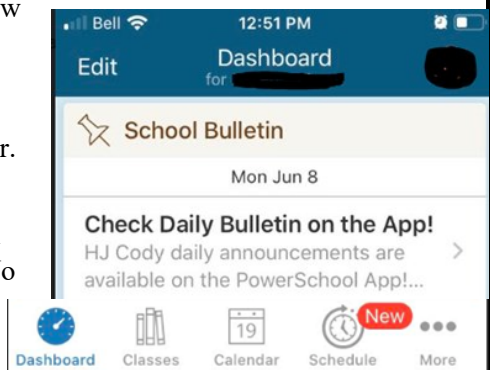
w

r.

o

Bell

12:51 PM

Edit

Dashboard

for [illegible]

School Bulletin

Mon Jun 8

Check Daily Bulletin on the App!

HJ Cody daily announcements are available on the PowerSchool App!...

19

New

Dashboard

Classes

Calendar

Schedule

More